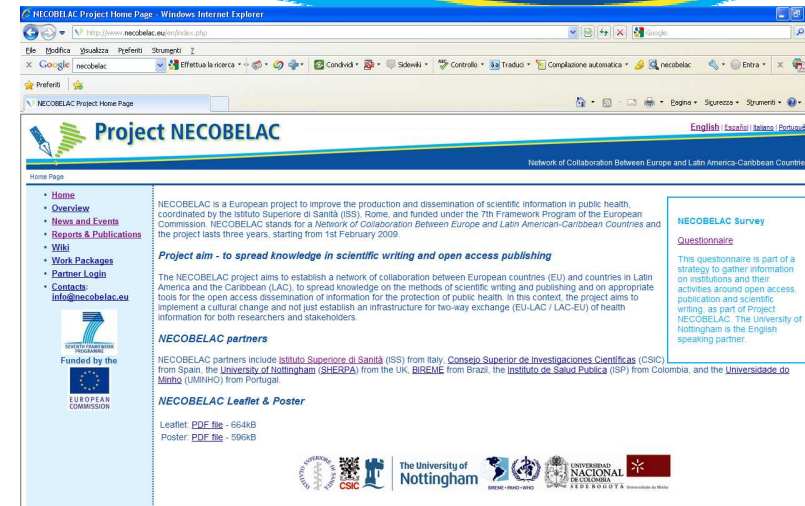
NECOBELAC Project Home Page - Windows Internet Explorer

http://www.necobelac.eu/en/index.php

Google

File Modifica Visualizza Preferiti Strumenti ?

Google necobelac Effettua la ricerca Condividi Sidewiki Controllo Traduci Compilazione automatica necobelac Entra

Preferiti

NECOBELAC Project Home Page

Pagina Sicurezza Strumenti

Project NECOBELAC

English | Español | Italiano | Portuguê

Network of Collaboration Between Europe and Latin America-Caribbean Countrie

Home Page

- Home
- Overview
- News and Events
- Reports & Publications
- Wiki
- Work Packages
- Partner Login
- Contacts: info@necobelac.eu

SEVENTH FRAMEWORK PROGRAMME

Funded by the

EUROPEAN COMMISSION

NECOBELAC is a European project to improve the production and dissemination of scientific information in public health, coordinated by the Istituto Superiore di Sanità (ISS), Rome, and funded under the 7th Framework Program of the European Commission. NECOBELAC stands for a Network of Collaboration Between Europe and Latin American-Caribbean Countries and the project lasts three years, starting from 1st February 2009.

Project aim - to spread knowledge in scientific writing and open access publishing

The NECOBELAC project aims to establish a network of collaboration between European countries (EU) and countries in Latin America and the Caribbean (LAC), to spread knowledge on the methods of scientific writing and publishing and on appropriate tools for the open access dissemination of information for the protection of public health. In this context, the project aims to implement a cultural change and not just establish an infrastructure for two-way exchange (EU-LAC / LAC-EU) of health information for both researchers and stakeholders.

NECOBELAC partners

NECOBELAC partners include Istituto Superiore di Sanità (ISS) from Italy, Consejo Superior de Investigaciones Científicas (CSIC) from Spain, the University of Nottingham (SHERPA) from the UK, BIREME from Brazil, the Instituto de Salud Publica (ISP) from Colombia, and the Universidade do Minho (UMINHO) from Portugal.

NECOBELAC Leaflet & Poster

Leaflet: PDF file - 664kB
Poster: PDF file - 596kB

NECOBELAC Survey

Questionnaire

This questionnaire is part of a strategy to gather information on institutions and their activities around open access, publication and scientific writing, as part of Project NECOBELAC. The University of Nottingham is the English speaking partner.

CSIC

The University of Nottingham

BIREME • PAHO • WHO

UNIVERSIDAD NACIONAL DE COLOMBIA SEDE BOGOTÁ

Universidade do Minho